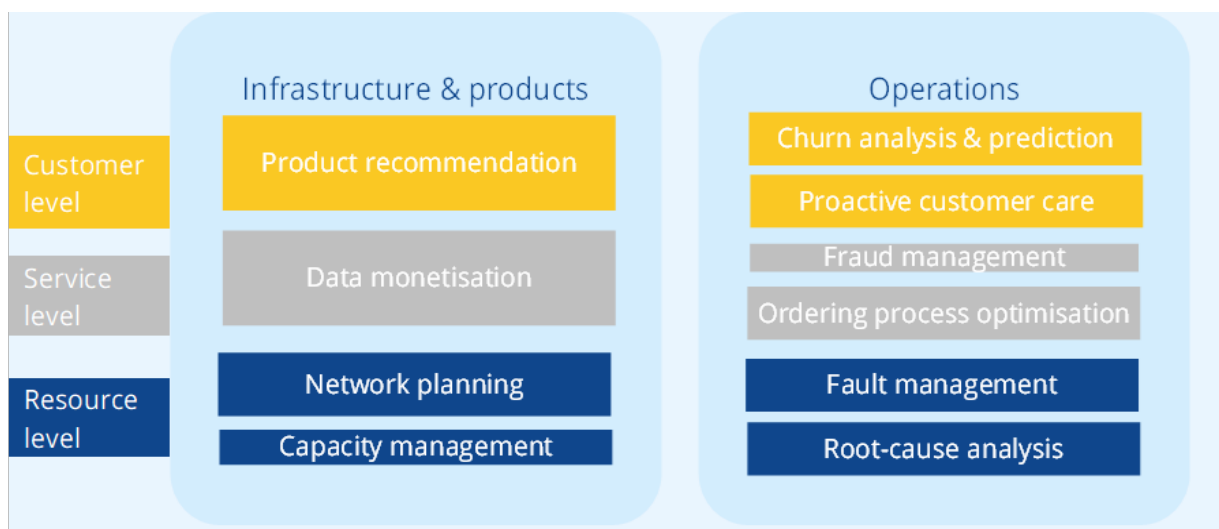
Customer level

Service level

Resource level

Infrastructure & products

Product recommendation

Data monetisation

Network planning

Capacity management

Operations

Churn analysis & prediction

Proactive customer care

Fraud management

Ordering process optimisation

Fault management

Root-cause analysis